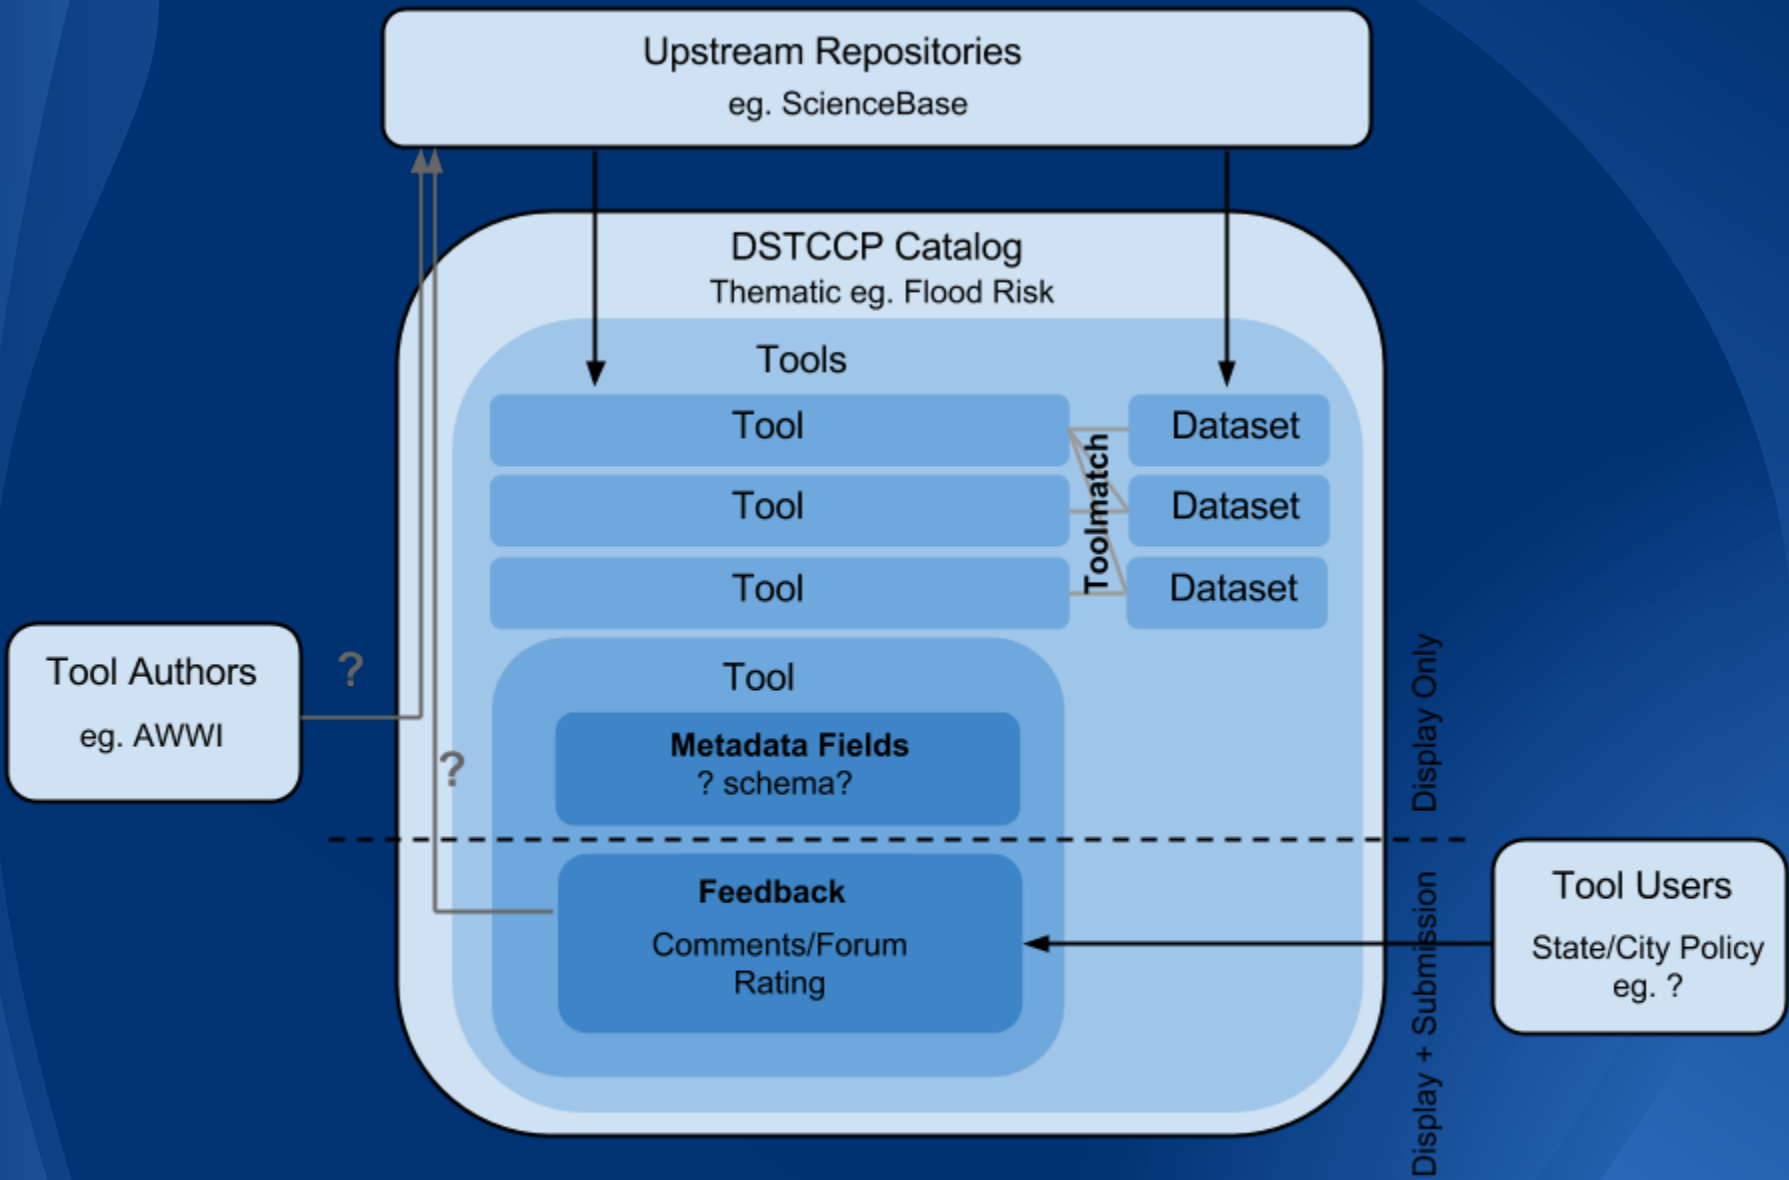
Upstream Repositories
eg. ScienceBase

DSTCCP Catalog
Thematic eg. Flood Risk

Tools

Tool

Tool

Tool

Toolmatch

Dataset

Dataset

Dataset

Tool Authors
eg. AWWI

?

?

Tool

Metadata Fields
? schema?

Display Only

Feedback
Comments/Forum
Rating

Display + Submission

Tool Users
State/City Policy
eg. ?